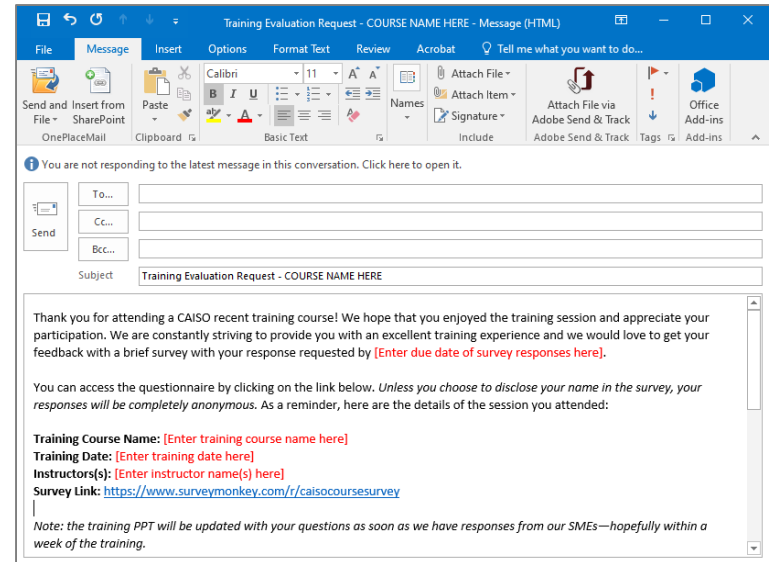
Training Evaluation Request - COURSE NAME HERE - Message (HTML)

File Message Insert Options Format Text Review Acrobat Tell me what you want to do...

Send and File
Insert from SharePoint
OnePlaceMail
Paste
Clipboard
Calibri 11
B I U
Basic Text
Names
Attach File
Attach Item
Signature
Include
Attach File via Adobe Send & Track
Adobe Send & Track
Tags
Office Add-ins
Add-ins

You are not responding to the latest message in this conversation. Click here to open it.

Send
To...
Cc...
Bcc...
Subject Training Evaluation Request - COURSE NAME HERE

Thank you for attending a CAISO recent training course! We hope that you enjoyed the training session and appreciate your participation. We are constantly striving to provide you with an excellent training experience and we would love to get your feedback with a brief survey with your response requested by [Enter due date of survey responses here].

You can access the questionnaire by clicking on the link below. Unless you choose to disclose your name in the survey, your responses will be completely anonymous. As a reminder, here are the details of the session you attended:

Training Course Name: [Enter training course name here]
Training Date: [Enter training date here]
Instructors(s): [Enter instructor name(s) here]
Survey Link: https://www.surveymonkey.com/r/caisocoursesurvey

Note: the training PPT will be updated with your questions as soon as we have responses from our SMEs—hopefully within a week of the training.